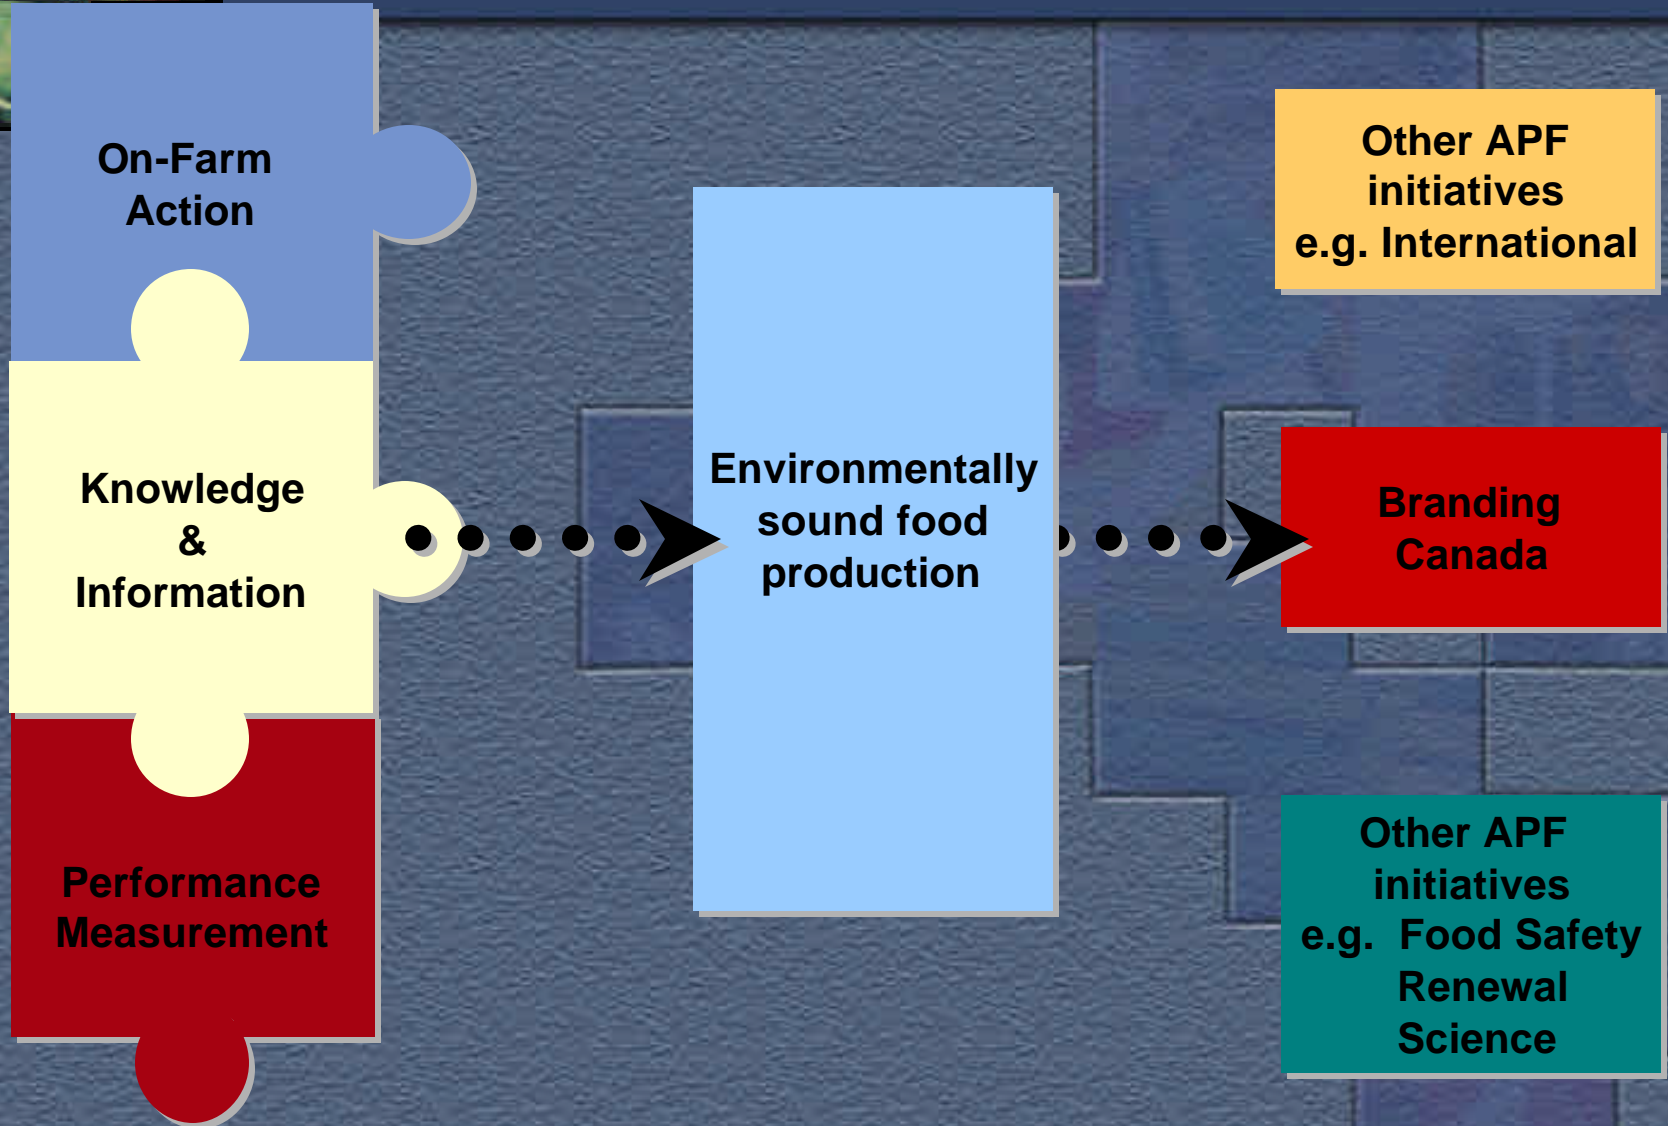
On-Farm Action

Knowledge & Information

Performance Measurement

Environmentally sound food production

Other APF initiatives e.g. International

Branding Canada

Other APF initiatives e.g. Food Safety Renewal Science